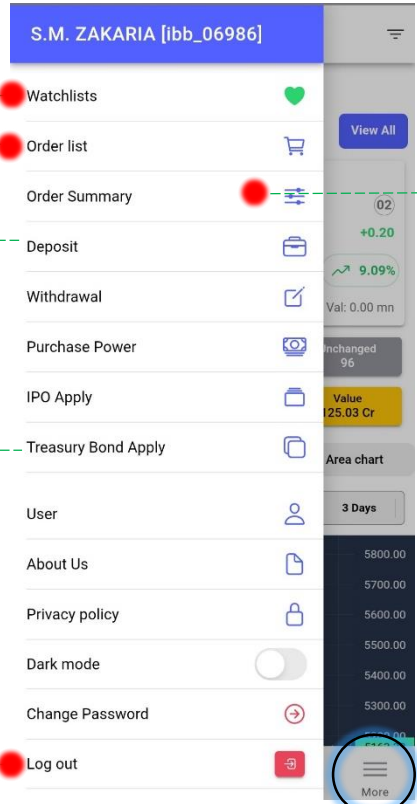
S.M. ZAKARIA [ibb_06986]

Watchlists

Order list

Order Summary

Deposit

Withdrawal

Purchase Power

IPO Apply

Treasury Bond Apply

User

About Us

Privacy policy

Dark mode

Change Password

Log out

View All

02

+0.20

9.09%

Val: 0.00 mn

Unchanged
96

Value
125.03 Cr

Area chart

3 Days

5800.00

5700.00

5600.00

5500.00

5400.00

5300.00

More